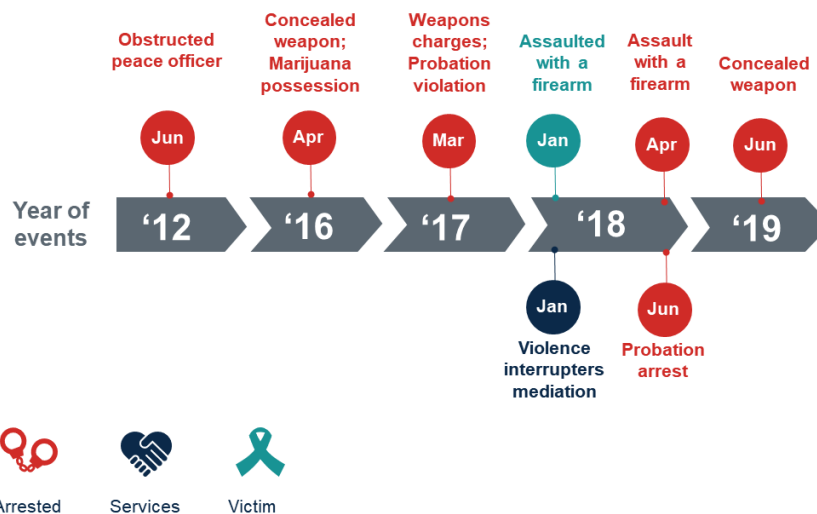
Obstructed peace officer

Concealed weapon; Marijuana possession

Weapons charges; Probation violation

Assaulted with a firearm

Assault with a firearm

Concealed weapon

Jun

Apr

Mar

Jan

Apr

Jun

Year of events

‘12

‘16

‘17

‘18

‘19

Jan

Violence interrupters mediation

Jun

Probation arrest

Arrested

Services

Victim